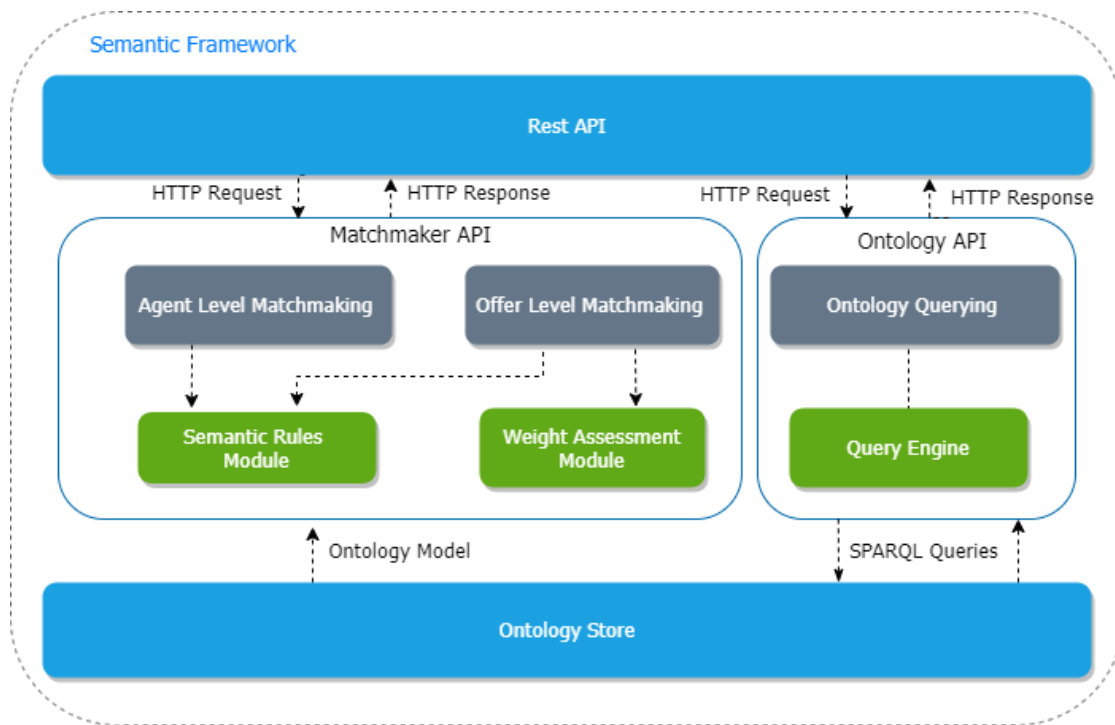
Semantic Framework

Rest API

HTTP Request

HTTP Response

HTTP Request

HTTP Response

Matchmaker API

Agent Level Matchmaking

Offer Level Matchmaking

Semantic Rules Module

Weight Assessment Module

Ontology API

Ontology Querying

Query Engine

Ontology Model

SPARQL Queries

Ontology Store